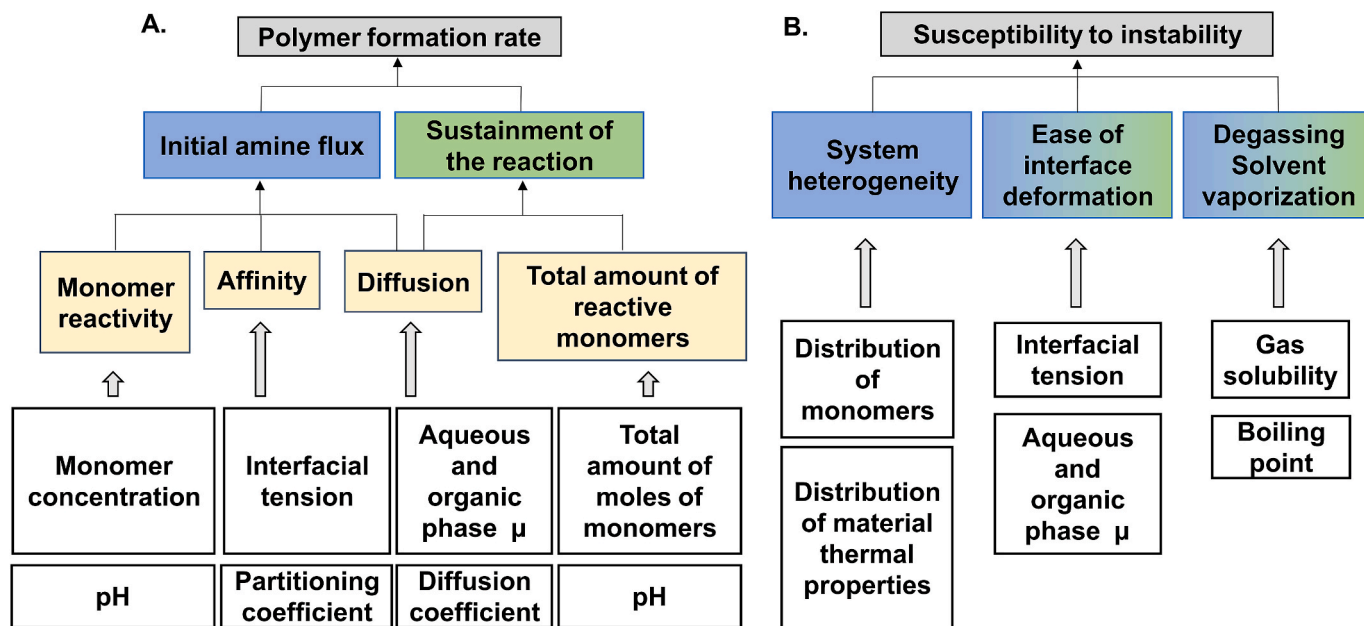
A.

Polymer formation rate

Initial amine flux

Sustainment of the reaction

Monomer reactivity

Affinity

Diffusion

Total amount of reactive monomers

Monomer concentration

Interfacial tension

Aqueous and organic phase μ

Total amount of moles of monomers

pH

Partitioning coefficient

Diffusion coefficient

pH

B.

Susceptibility to instability

System heterogeneity

Ease of interface deformation

Degassing Solvent vaporization

Distribution of monomers

Distribution of material thermal properties

Interfacial tension

Aqueous and organic phase μ

Gas solubility

Boiling point